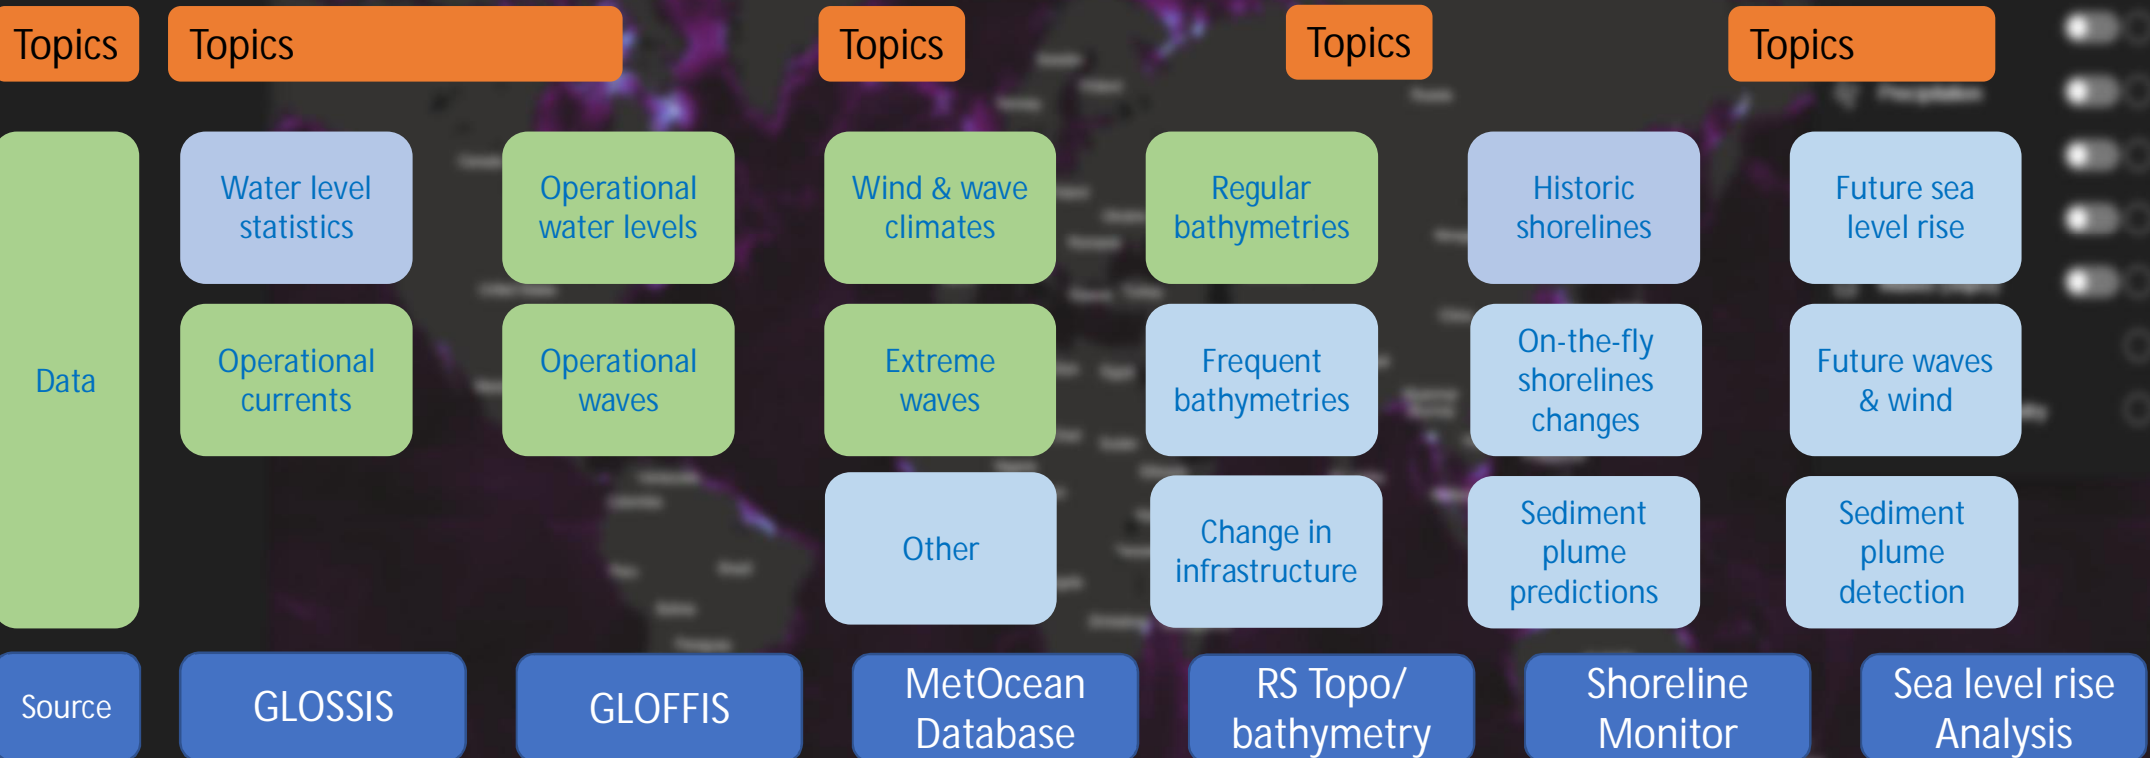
Topics

Data

Source

Topics

Water level statistics

Operational currents

GLOSSIS

Operational water levels

Operational waves

GLOFFIS

Topics

Wind & wave climates

Extreme waves

Other

MetOcean Database

Topics

Regular bathymetries

Frequent bathymetries

Change in infrastructure

RS Topo/ bathymetry

Historic shorelines

On-the-fly shorelines changes

Sediment plume predictions

Shoreline Monitor

Topics

Future sea level rise

Future waves & wind

Sediment plume detection

Sea level rise Analysis